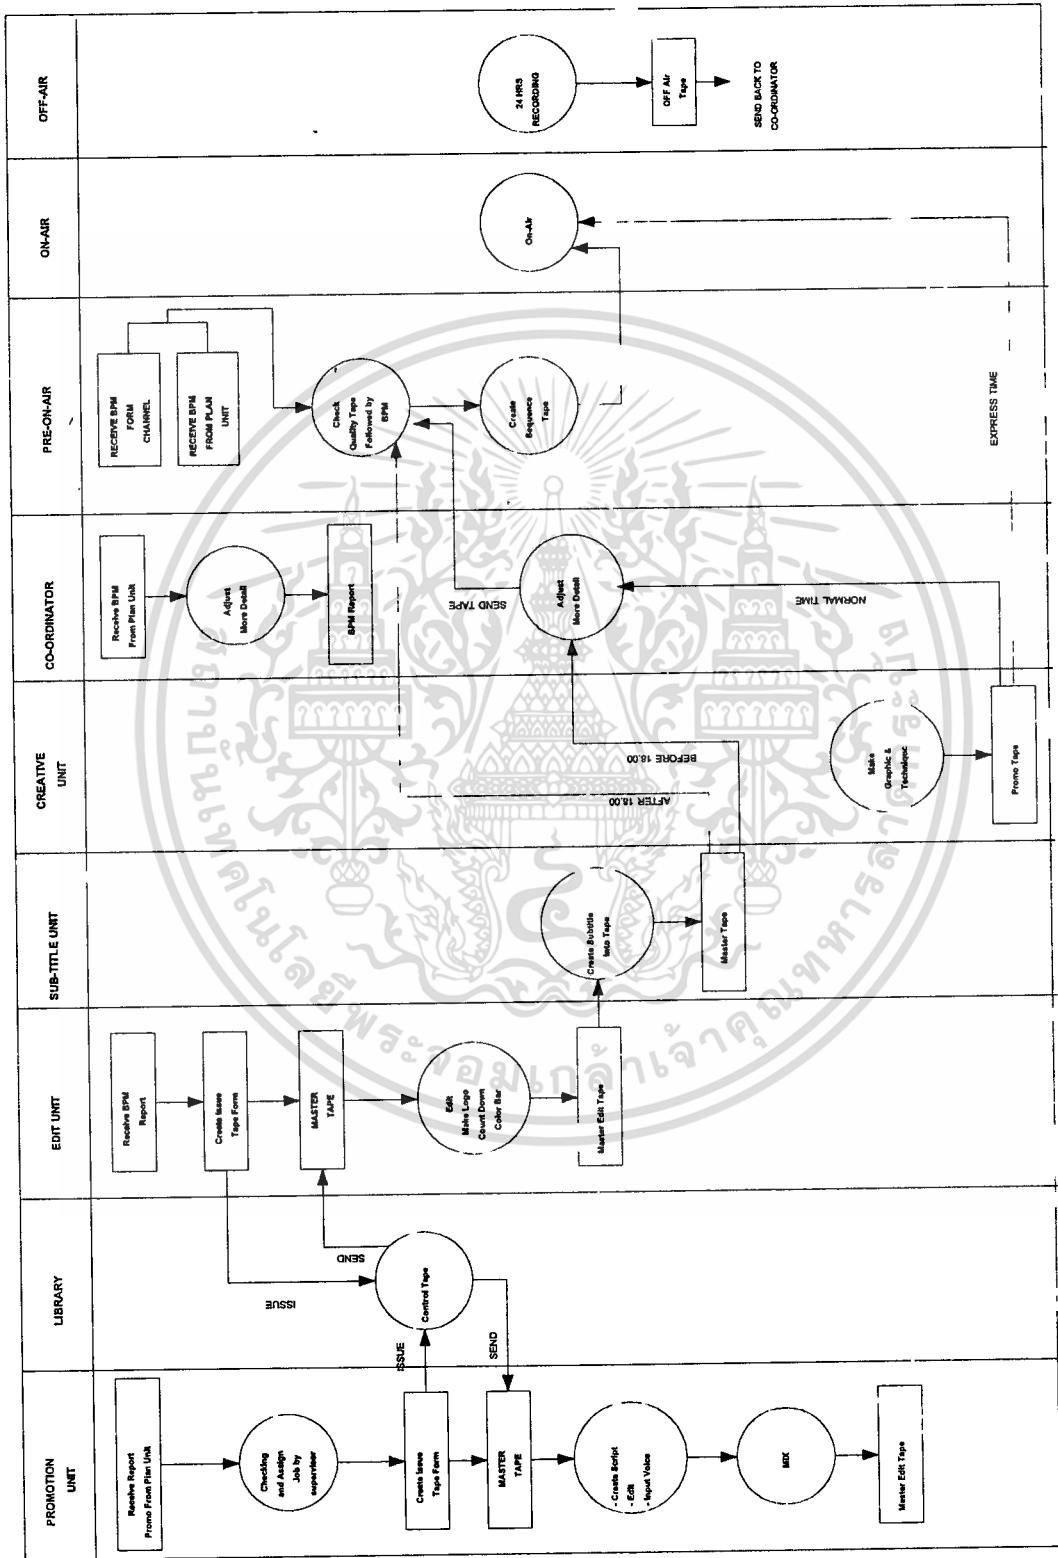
PROMOTION UNIT

Receive Report Promo From Plan Unit

Checking and Assign Job by supervisor

Create Issue Tape Form

ISSUE

MASTER TAPE

SEND

- Create Script
- Edit
- Input Voice

MIX

Master Edit Tape

LIBRARY

Control Tape

ISSUE

SEND

EDIT UNIT

Receive BPM Report

Create Issue Tape Form

MASTER TAPE

Edit Make Logo Count Down Color Bar

Master Edit Tape

SUB-TITLE UNIT

Create Subtitle Into Tape

Master Tape

CREATIVE UNIT

AFTER 18.00

BEFORE 18.00

Make Graphic & Technique

Promo Tape

CO-ORDINATOR

Receive BPM From Plan Unit

Adjust More Detail

BPM Report

SEND TAPE

Adjust More Detail

NORMAL TIME

PRE-ON-AIR

RECEIVE BPM FORM CHANNEL

RECEIVE BPM FROM PLAN UNIT

Check Quality Tape Followed by BPM

Create Sequence Tape

EXPRESS TIME

ON-AIR

On-Air

OFF-AIR

24 HRS RECORDING

OFF Air Tape

SEND BACK TO CO-ORDINATOR